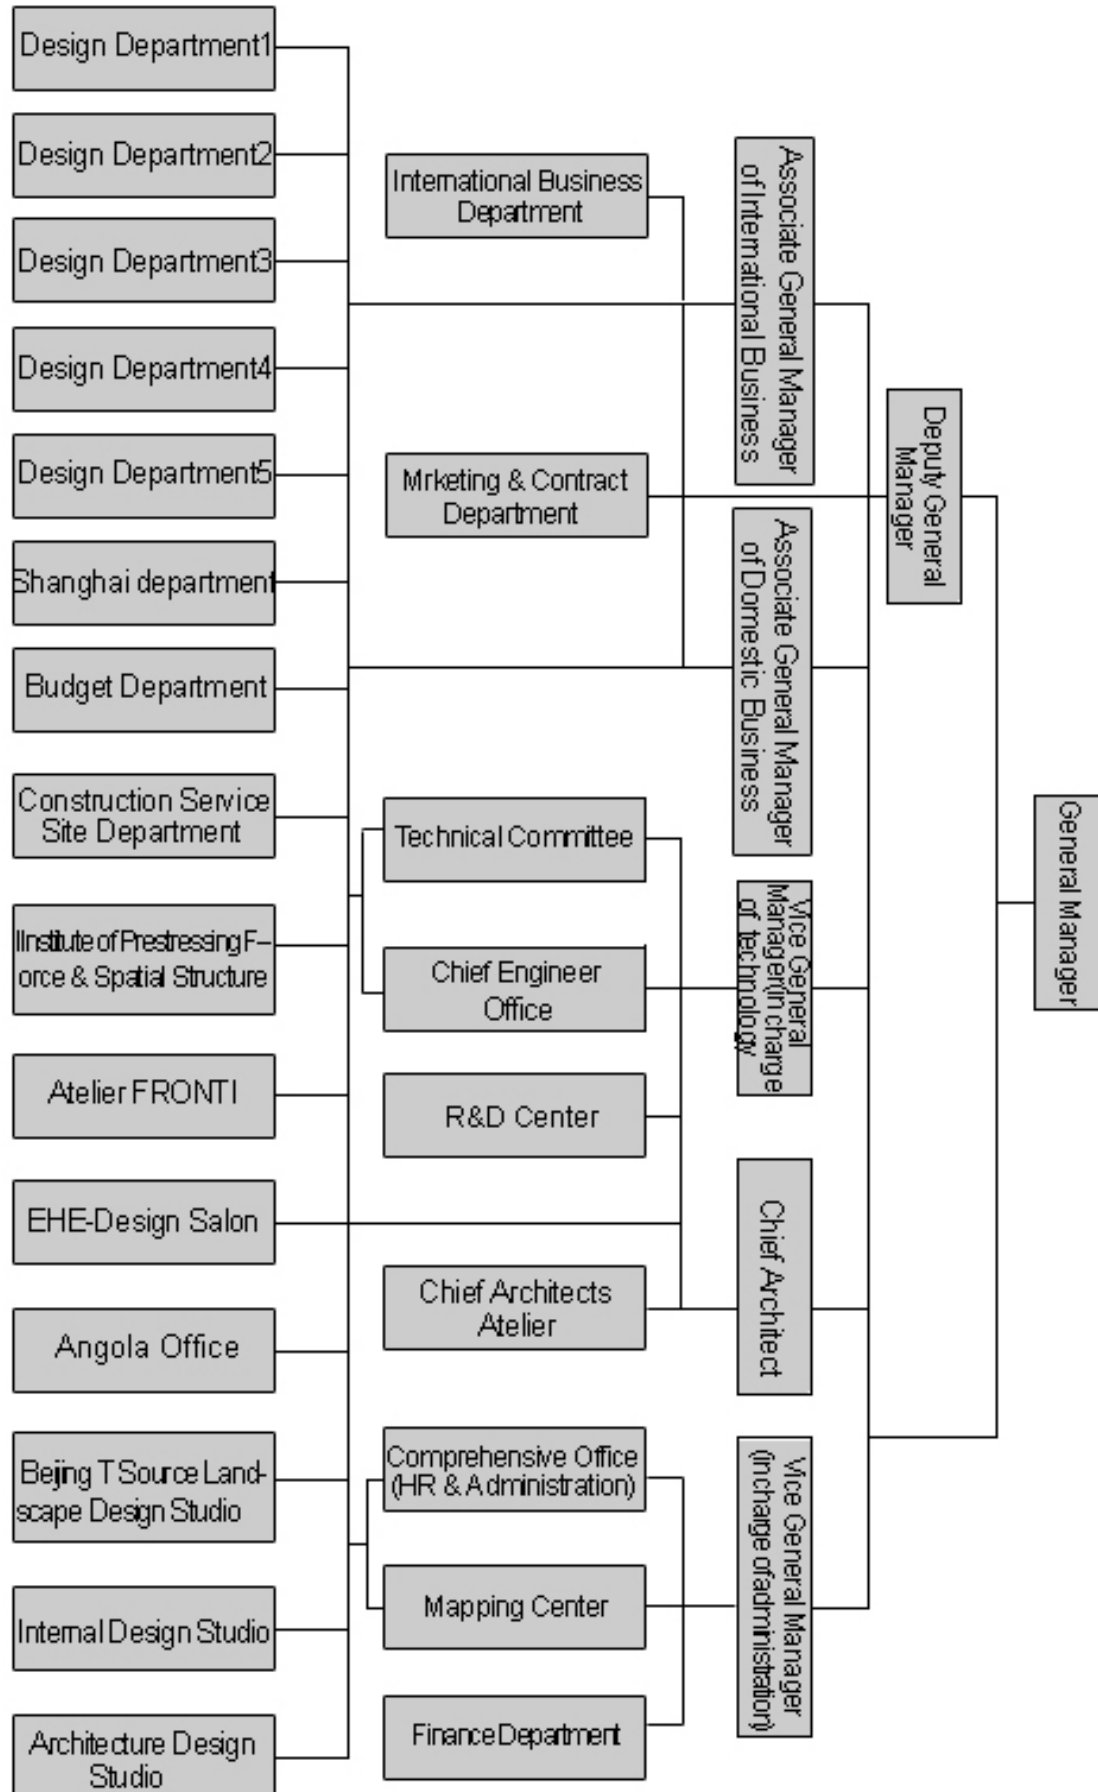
Design Department1

Design Department2

Design Department3

Design Department4

Design Department5

Shanghai department

Budget Department

Construction Service Site Department

Institute of Prestressing Force & Spatial Structure

Atelier FRONTI

EHE-Design Salon

Angola Office

Beijing T Source Landscape Design Studio

Internal Design Studio

Architecture Design Studio

International Business Department

Mrketing & Contract Department

Technical Committee

Chief Engineer Office

R&D Center

Chief Architects Atelier

Comprehensive Office (HR & Administration)

Mapping Center

Finance Department

Associate General Manager of International Business

Associate General Manager of Domestic Business

Vice General Manager(in charge of technology

Chief Architect

Vice General Manager (in charge of administration)

Deputy General Manager

General Manager